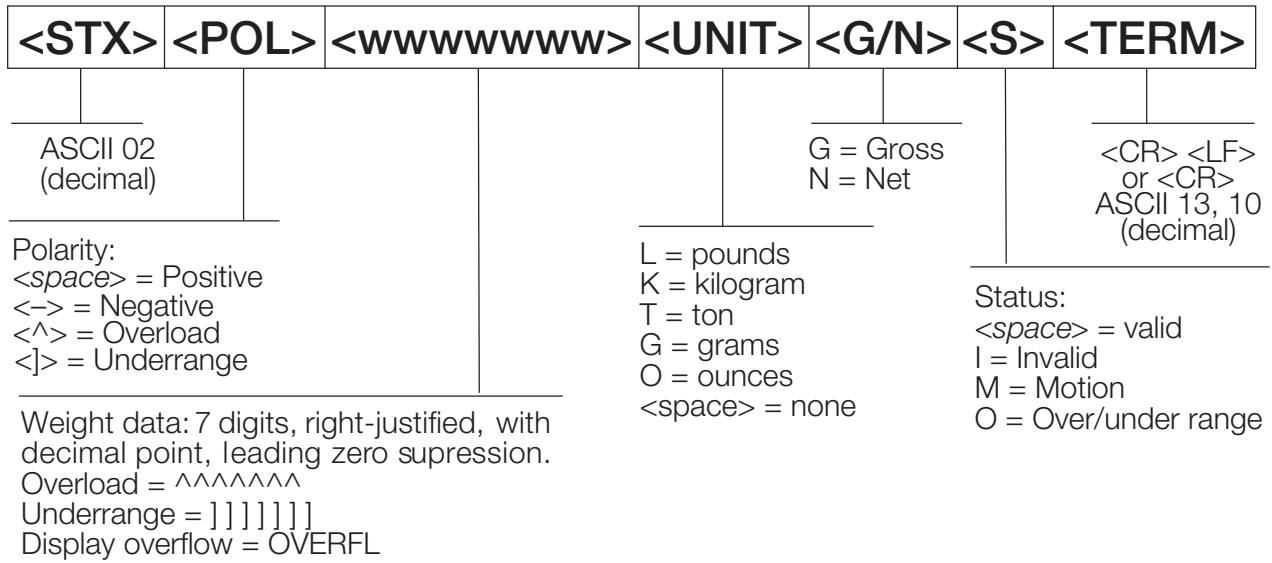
| <STX> | <POL> | <wwwwwww> | <UNIT> | <G/N> | <S> | <TERM> |
|---|---|---|---|---|---|---|

ASCII 02 (decimal)

G = Gross
N = Net

<CR> <LF> or <CR> ASCII 13, 10 (decimal)

Polarity:
<space> = Positive
<–> = Negative
<^> = Overload
<]> = Underrange

L = pounds
K = kilogram
T = ton
G = grams
O = ounces
<space> = none

Status:
<space> = valid
I = Invalid
M = Motion
O = Over/under range

Weight data: 7 digits, right-justified, with decimal point, leading zero supression.
Overload = ^^^^^^^
Underrange = ] ] ] ] ] ] ]
Display overflow = OVERFL